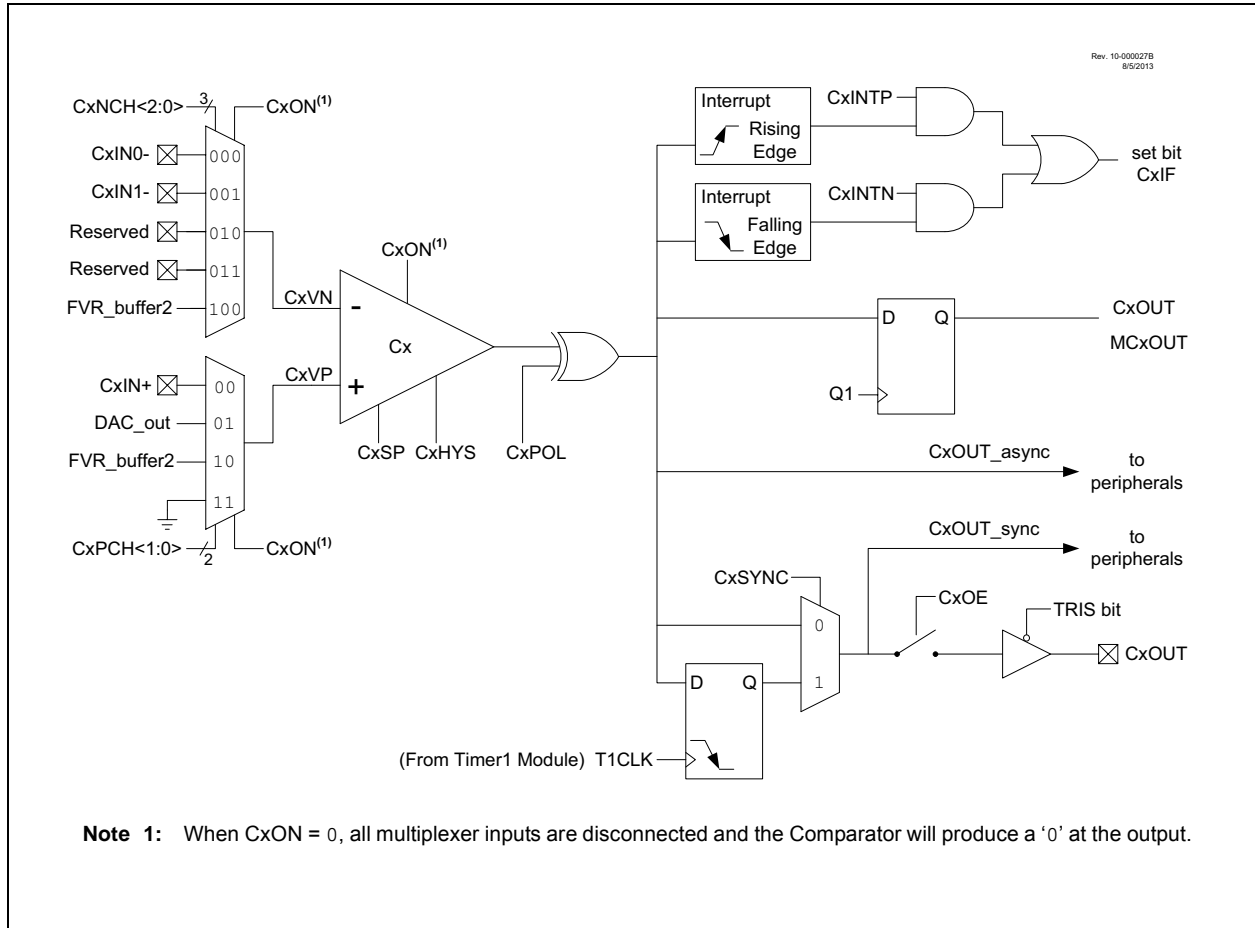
Rev. 10-000027B
8/5/2013

CxNCH<2:0>
3
CxON$^{(1)}$
CxIN0-
000
CxIN1-
001
Reserved
010
Reserved
011
FVR_buffer2
100
CxVN
CxON$^{(1)}$
-
Cx
+
CxVP
CxIN+
00
DAC_out
01
FVR_buffer2
10
11
CxPCH<1:0>
2
CxON$^{(1)}$
CxSP
CxHYS
CxPOL

Interrupt
Rising Edge
Interrupt
Falling Edge
CxINTP
CxINTN
set bit CxIF

D
Q
Q1
CxOUT
MCxOUT

CxOUT_async
to peripherals

CxOUT_sync
to peripherals

CxSYNC
0
1
CxOE
TRIS bit
CxOUT
D
Q
(From Timer1 Module) T1CLK

Note 1: When CxON = 0, all multiplexer inputs are disconnected and the Comparator will produce a '0' at the output.